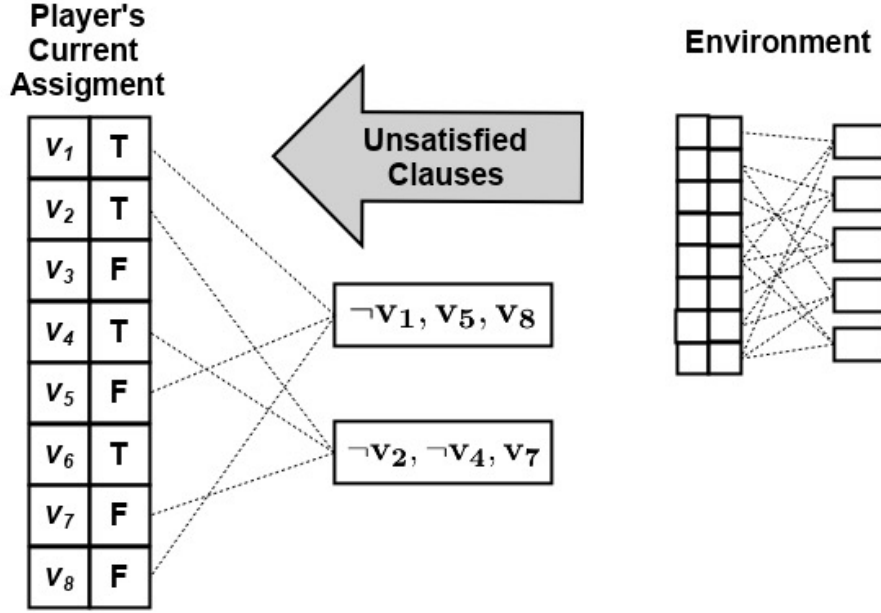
Player's Current Assigment

| | |
|---|---|
| $v_1$ | T |
| $v_2$ | T |
| $v_3$ | F |
| $v_4$ | T |
| $v_5$ | F |
| $v_6$ | T |
| $v_7$ | F |
| $v_8$ | F |

Unsatisfied Clauses

Environment

$\neg \mathbf{v_1}, \mathbf{v_5}, \mathbf{v_8}$

$\neg \mathbf{v_2}, \neg \mathbf{v_4}, \mathbf{v_7}$